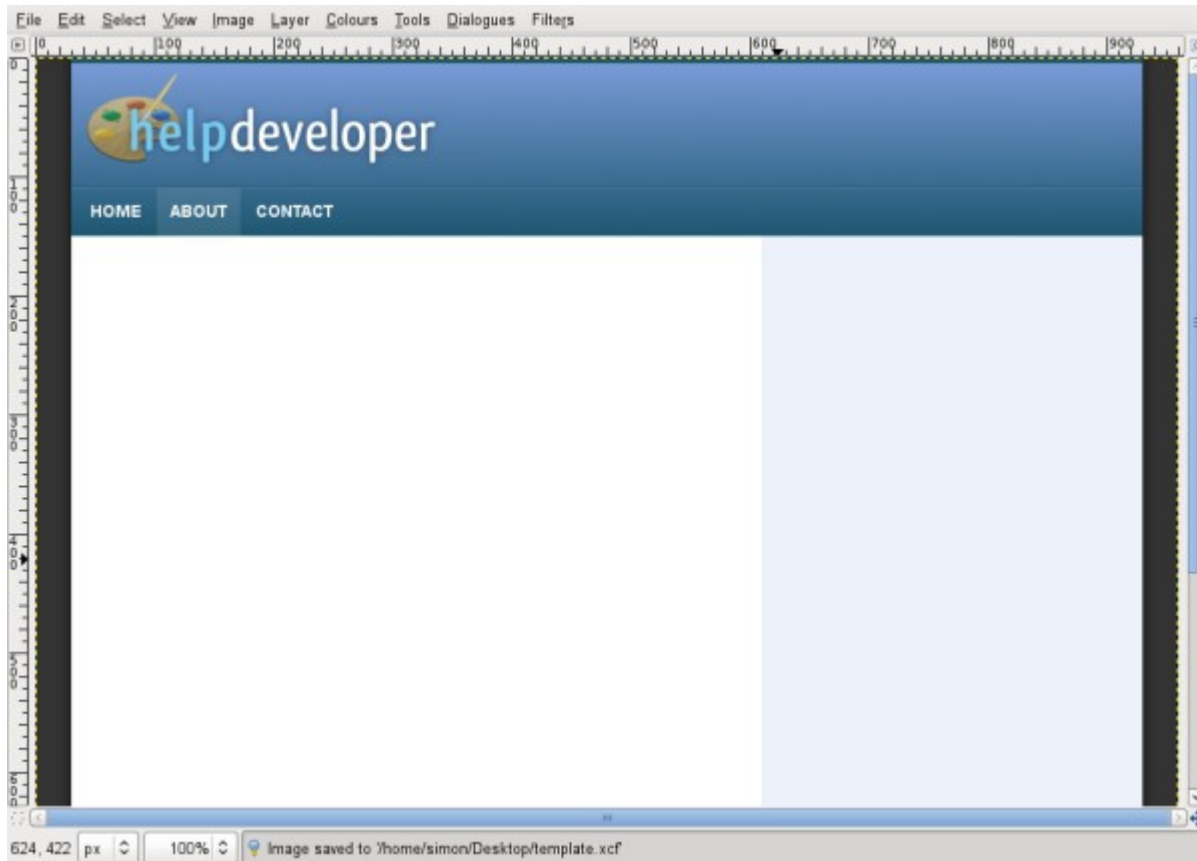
File Edit Select View Image Layer Colours Tools Dialogues Filters

0 100 200 300 400 500 600 700 800 900

helpdeveloper

HOME ABOUT CONTACT

624, 422 px 100% Image saved to '/home/simon/Desktop/template.xcf'